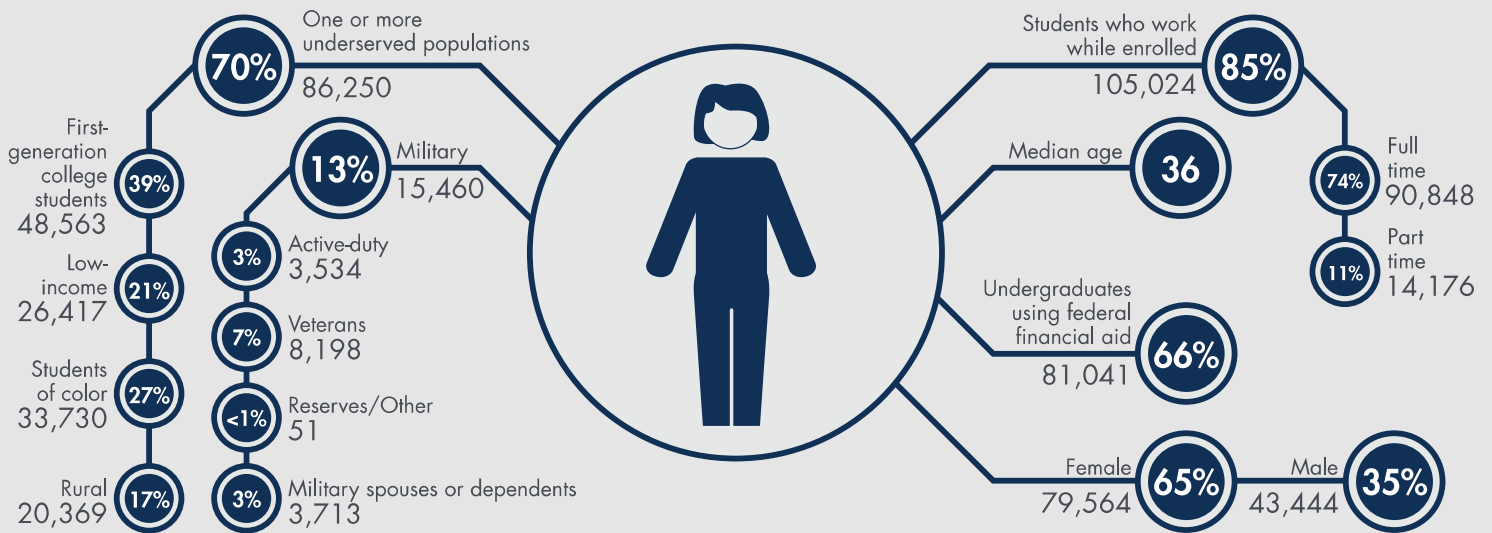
70%
One or more underserved populations
86,250

First-generation college students
39%
48,563

Low-income
21%
26,417

Students of color
27%
33,730

Rural
17%
20,369

13%
Military
15,460

3%
Active-duty
3,534

7%
Veterans
8,198

<1%
Reserves/Other
51

3%
Military spouses or dependents
3,713

Students who work while enrolled
105,024
85%

74%
Full time
90,848

11%
Part time
14,176

Median age
36

Undergraduates using federal financial aid
81,041
66%

Female
79,564
65%

Male
43,444
35%